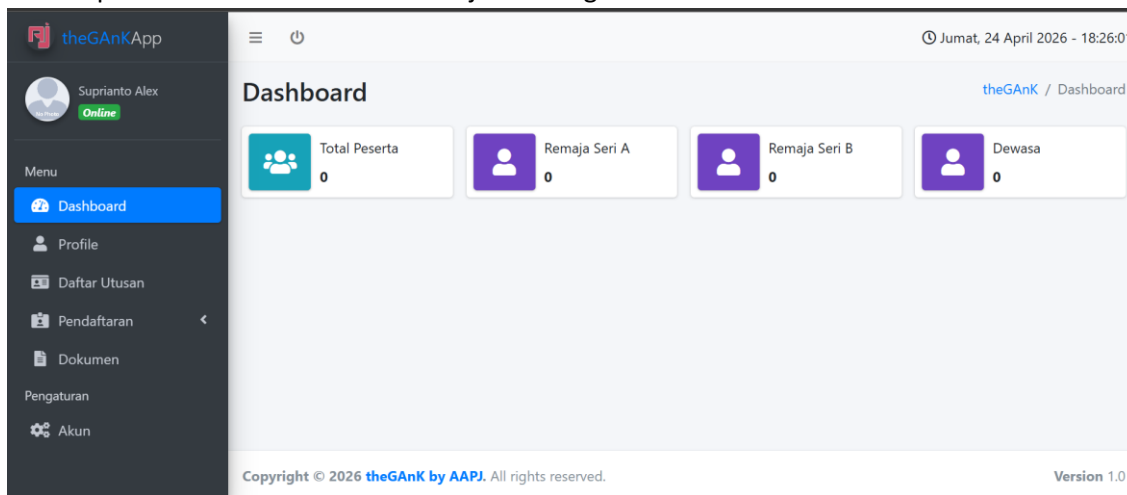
theGAnKApp

Suprianto Alex
Online

Menu
Dashboard
Profile
Daftar Utusan
Pendaftaran
Dokumen
Pengaturan
Akun

Jumat, 24 April 2026 - 18:26:0

Dashboard

theGAnK / Dashboard

Total Peserta
0

Remaja Seri A
0

Remaja Seri B
0

Dewasa
0

Copyright © 2026 theGAnK by AAPJ. All rights reserved.

Version 1.0